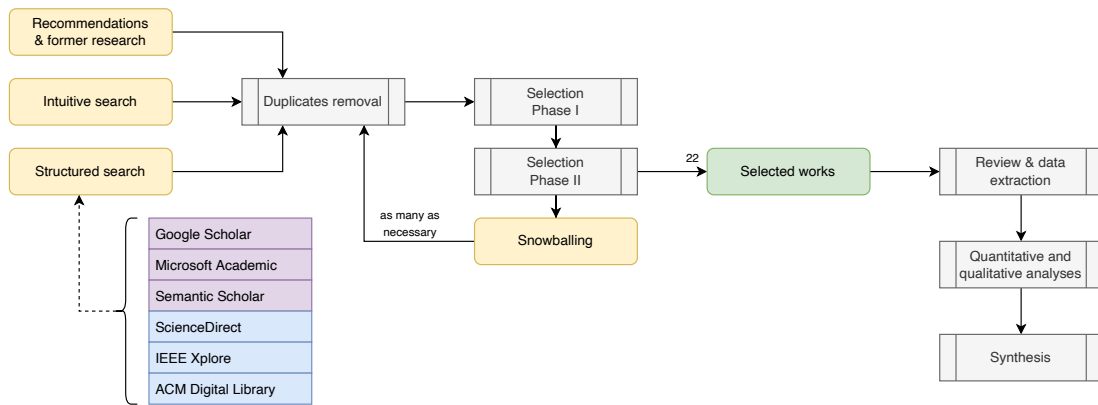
Recommendations & former research

Intuitive search

Structured search

Duplicates removal

Selection Phase I

Selection Phase II

22

Selected works

Review & data extraction

Quantitative and qualitative analyses

Synthesis

as many as necessary

Snowballing

Google Scholar

Microsoft Academic

Semantic Scholar

ScienceDirect

IEEE Xplore

ACM Digital Library